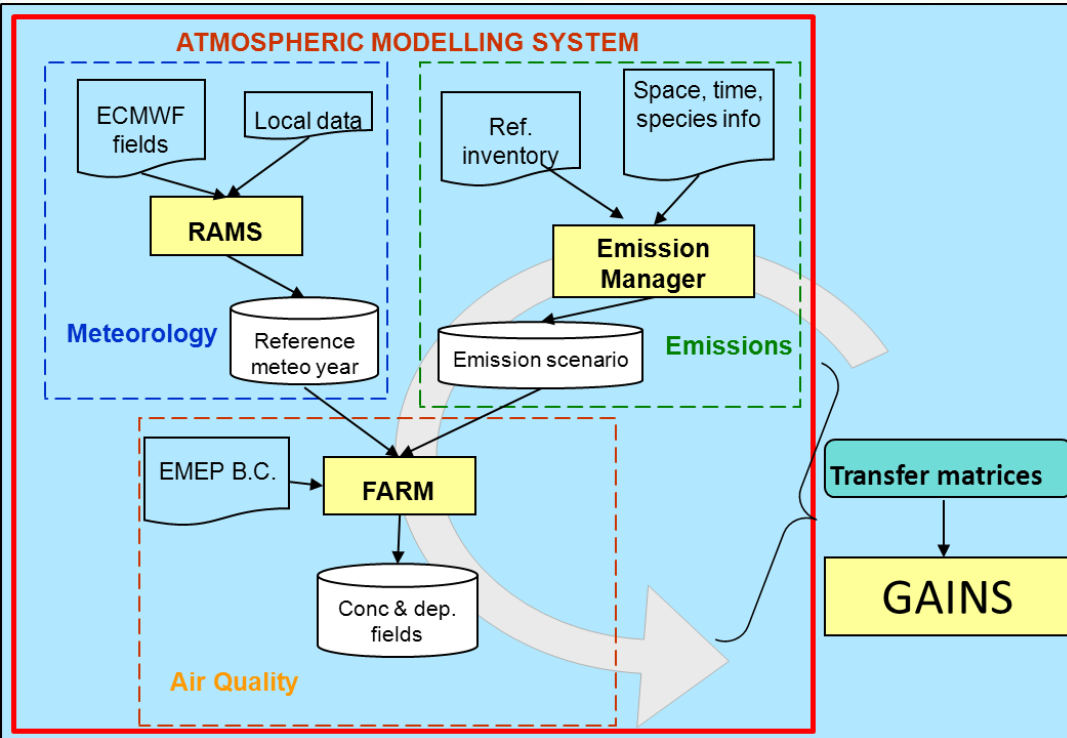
ATMOSPHERIC MODELLING SYSTEM

ECMWF fields

Local data

RAMS

Meteorology

Reference meteo year

Ref. inventory

Space, time, species info

Emission Manager

Emission scenario

Emissions

EMEP B.C.

FARM

Conc & dep. fields

Air Quality

Transfer matrices

GAINS